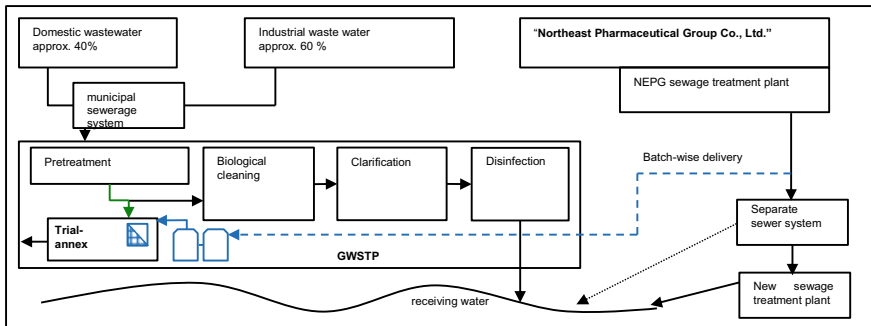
Domestic wastewater approx. 40%

Industrial waste water approx. 60 %

"Northeast Pharmaceutical Group Co., Ltd."

municipal sewerage system

NEPG sewage treatment plant

Pretreatment

Biological cleaning

Clarification

Disinfection

Batch-wise delivery

Trial-annex

GWSTP

Separate sewer system

New sewage treatment plant

receiving water